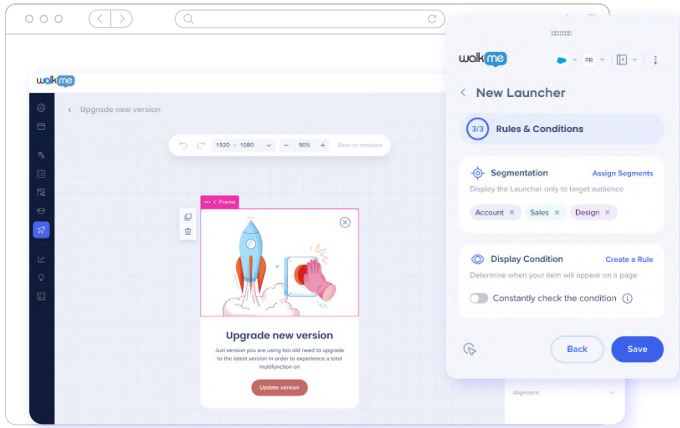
walkme

Upgrade new version

1920 × 1080

90%

Save as template

Frame

Upgrade new version

Just version you are using too old need to upgrade to the latest version in order to experience a total multifunction on

Update version

Alignment

walkme

PR

New Launcher

3/3 Rules & Conditions

Segmentation

Assign Segments

Display the Launcher only to target audience

Account ×

Sales ×

Design ×

Display Condition

Create a Rule

Determine when your item will appear on a page

Constantly check the condition

Back

Save